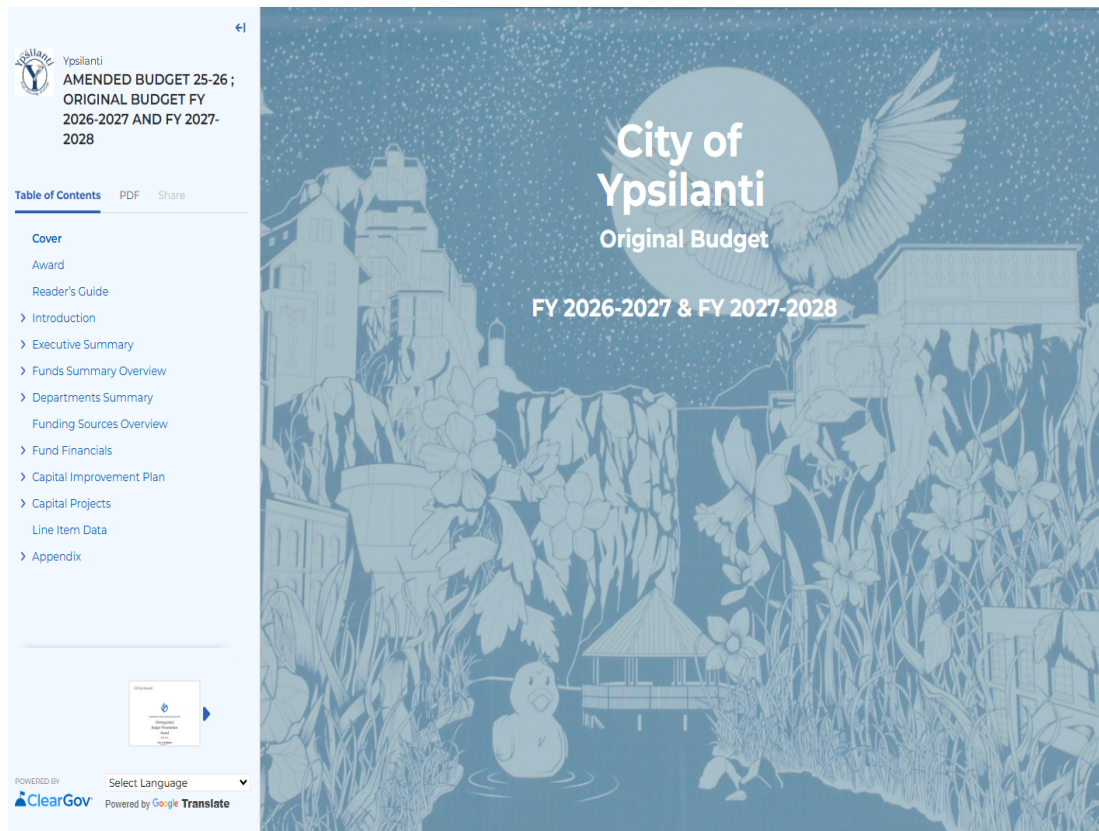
Ypsilanti
AMENDED BUDGET 25-26 ; ORIGINAL BUDGET FY 2026-2027 AND FY 2027-2028

Table of Contents PDF Share

Cover
Award
Reader's Guide
Introduction
Executive Summary
Funds Summary Overview
Departments Summary
Funding Sources Overview
Fund Financials
Capital Improvement Plan
Capital Projects
Line Item Data
Appendix

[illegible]

POWERED BY
ClearGov
Select Language
Powered by Google Translate

City of Ypsilanti
Original Budget

FY 2026-2027 & FY 2027-2028